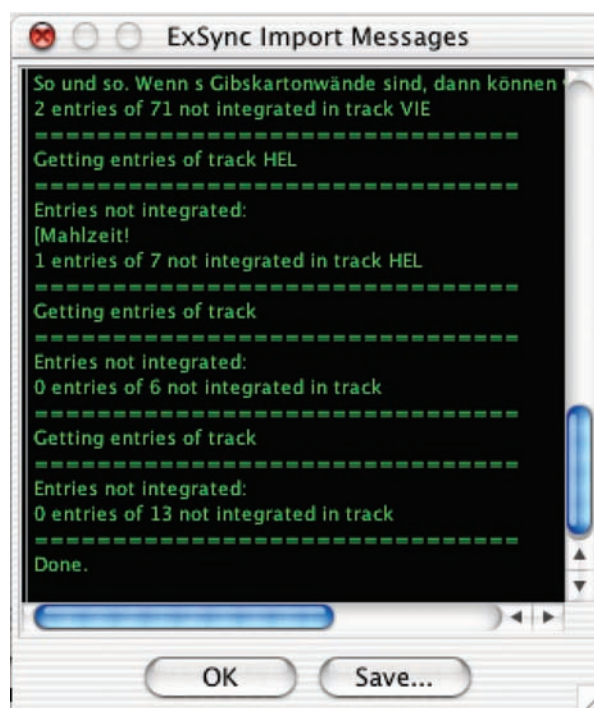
ExSync Import Messages

So und so. Wenn s Gibskartonwände sind, dann können
2 entries of 71 not integrated in track VIE
================================
Getting entries of track HEL
================================
Entries not integrated:
[Mahlzeit!
1 entries of 7 not integrated in track HEL
================================
Getting entries of track
================================
Entries not integrated:
0 entries of 6 not integrated in track
================================
Getting entries of track
================================
Entries not integrated:
0 entries of 13 not integrated in track
================================
Done.

OK
Save...